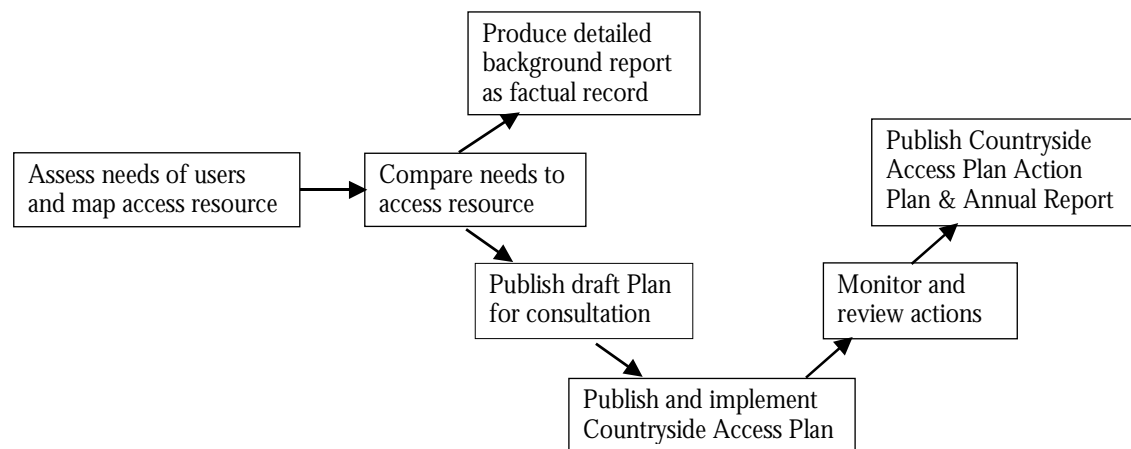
Assess needs of users and map access resource

Compare needs to access resource

Produce detailed background report as factual record

Publish draft Plan for consultation

Publish and implement Countryside Access Plan

Monitor and review actions

Publish Countryside Access Plan Action Plan & Annual Report